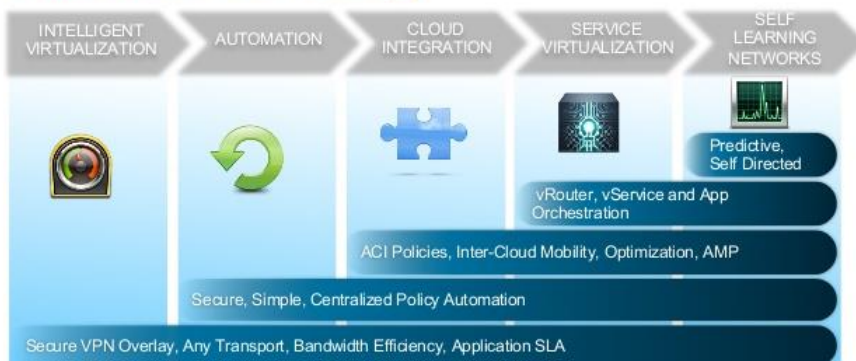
INTELLIGENT VIRTUALIZATION

AUTOMATION

CLOUD INTEGRATION

SERVICE VIRTUALIZATION

SELF LEARNING NETWORKS

Predictive, Self Directed

vRouter, vService and App Orchestration

ACI Policies, Inter-Cloud Mobility, Optimization, AMP

Secure, Simple, Centralized Policy Automation

Secure VPN Overlay, Any Transport, Bandwidth Efficiency, Application SLA